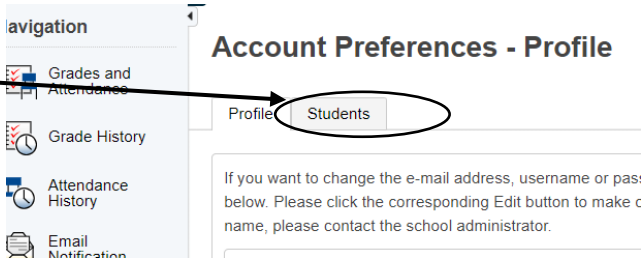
avigation

Grades and Attendance

Grade History

Attendance History

Email Notification

Account Preferences - Profile

Profile

Students

If you want to change the e-mail address, username or pas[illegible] below. Please click the corresponding Edit button to make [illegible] name, please contact the school administrator.